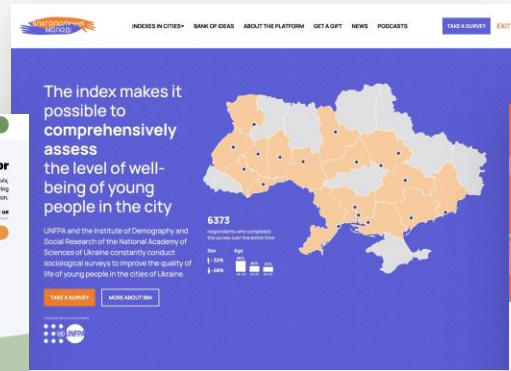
Благополуччя молоді

INDEXES IN CITIES▾ BANK OF IDEAS ABOUT THE PLATFORM GET A GIFT NEWS PODCASTS

TAKE A SURVEY EXIT

The index makes it possible to comprehensively assess the level of well-being of young people in the city

UNFPA and the Institute of Demography and Social Research of the National Academy of Sciences of Ukraine constantly conduct sociological surveys to improve the quality of life of young people in the cities of Ukraine.

TAKE A SURVEY MORE ABOUT IBM

CREATED WITH THE SUPPORT

UNFPA

6373
respondents who completed the survey over the entire time

Sex
32%
68%

Age
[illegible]

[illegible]
or
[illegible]